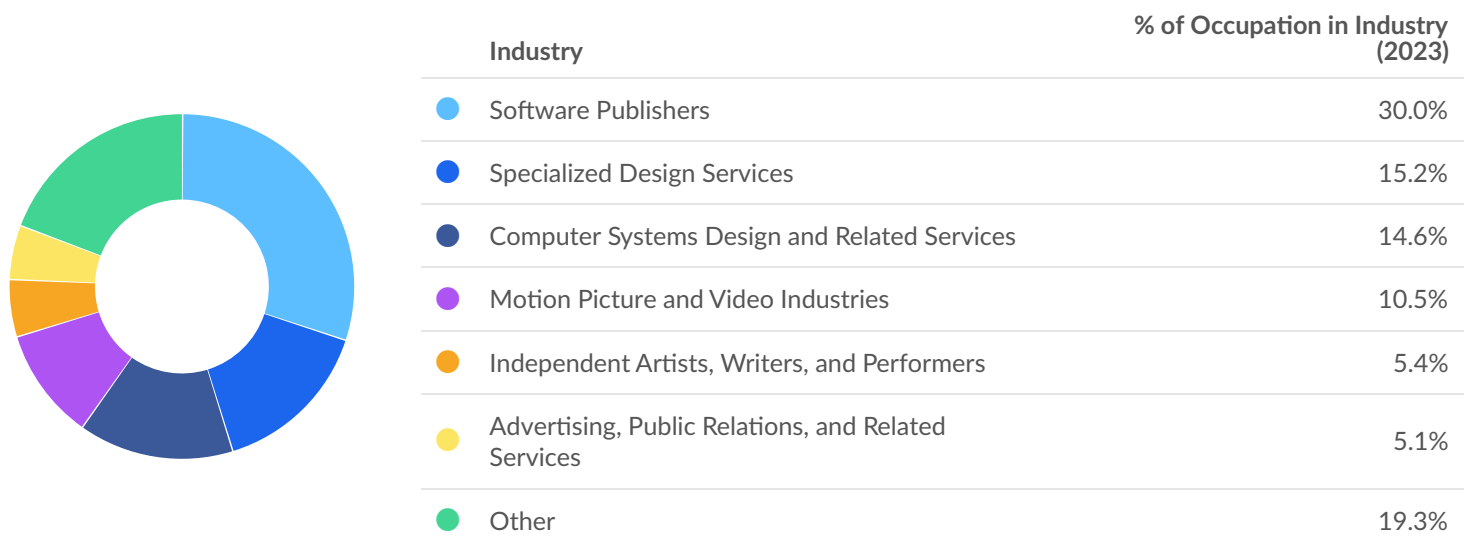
| Industry | % of Occupation in Industry (2023) |
|---|---|
| Software Publishers | 30.0% |
| Specialized Design Services | 15.2% |
| Computer Systems Design and Related Services | 14.6% |
| Motion Picture and Video Industries | 10.5% |
| Independent Artists, Writers, and Performers | 5.4% |
| Advertising, Public Relations, and Related Services | 5.1% |
| Other | 19.3% |